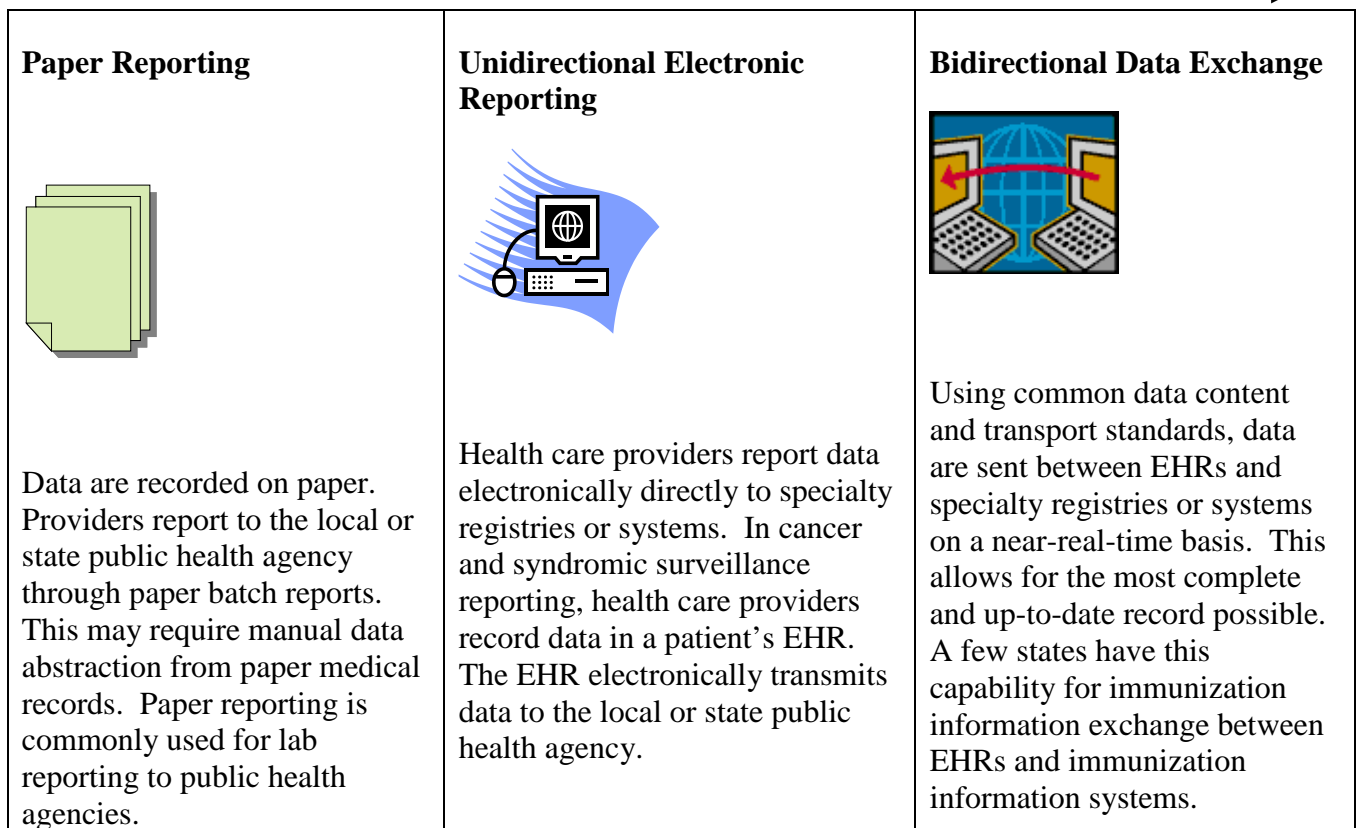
| Paper Reporting | Unidirectional Electronic Reporting | Bidirectional Data Exchange |
|---|---|---|
| Data are recorded on paper. Providers report to the local or state public health agency through paper batch reports. This may require manual data abstraction from paper medical records. Paper reporting is commonly used for lab reporting to public health agencies. | Health care providers report data electronically directly to specialty registries or systems. In cancer and syndromic surveillance reporting, health care providers record data in a patient's EHR. The EHR electronically transmits data to the local or state public health agency. | Using common data content and transport standards, data are sent between EHRs and specialty registries or systems on a near-real-time basis. This allows for the most complete and up-to-date record possible. A few states have this capability for immunization information exchange between EHRs and immunization information systems. |